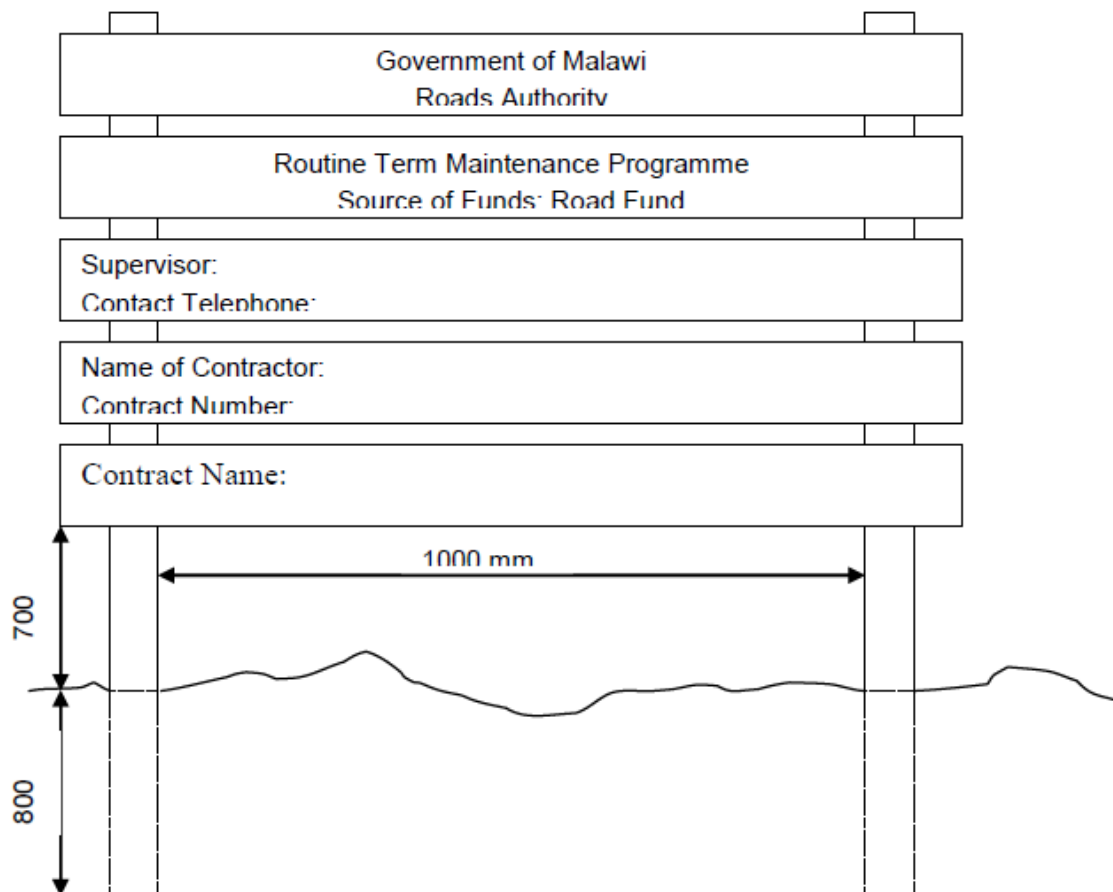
Government of Malawi
Roads Authority

Routine Term Maintenance Programme
Source of Funds: Road Fund

Supervisor:
Contact Telephone:

Name of Contractor:
Contract Number:

Contract Name:

1000 mm

700

800